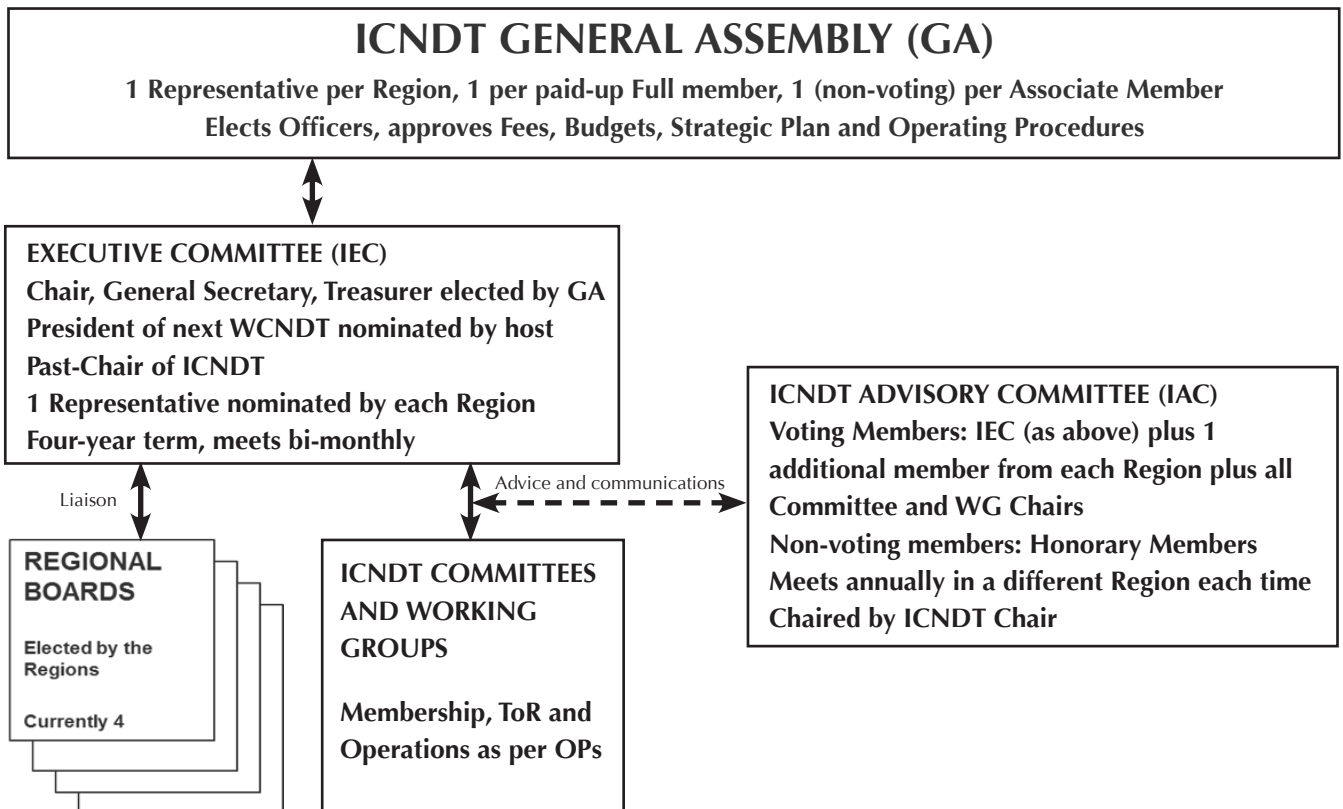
ICNDT GENERAL ASSEMBLY (GA)

1 Representative per Region, 1 per paid-up Full member, 1 (non-voting) per Associate Member
Elects Officers, approves Fees, Budgets, Strategic Plan and Operating Procedures

EXECUTIVE COMMITTEE (IEC)
Chair, General Secretary, Treasurer elected by GA
President of next WCNDT nominated by host
Past-Chair of ICNDT
1 Representative nominated by each Region
Four-year term, meets bi-monthly

ICNDT ADVISORY COMMITTEE (IAC)
Voting Members: IEC (as above) plus 1 additional member from each Region plus all Committee and WG Chairs
Non-voting members: Honorary Members
Meets annually in a different Region each time
Chaired by ICNDT Chair

Liaison

Advice and communications

REGIONAL BOARDS

Elected by the Regions

Currently 4

ICNDT COMMITTEES AND WORKING GROUPS

Membership, ToR and Operations as per OPs